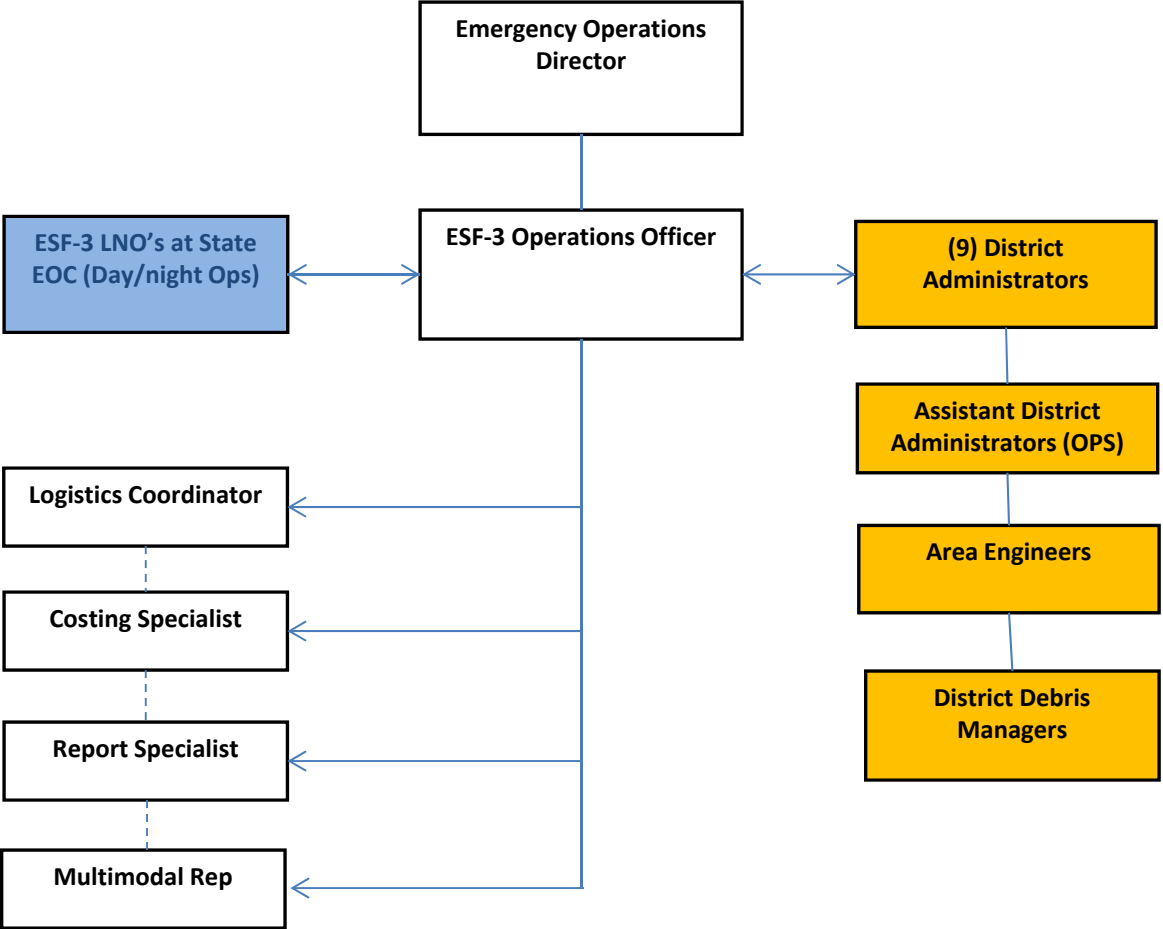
Emergency Operations Director

ESF-3 LNO's at State EOC (Day/night Ops)

ESF-3 Operations Officer

(9) District Administrators

Assistant District Administrators (OPS)

Area Engineers

District Debris Managers

Logistics Coordinator

Costing Specialist

Report Specialist

Multimodal Rep